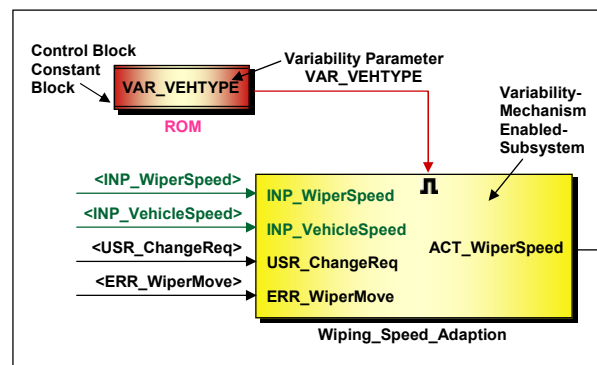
Control Block Constant Block

VAR_VEHTYPE

ROM

Variability Parameter VAR_VEHTYPE

Variability-Mechanism Enabled-Subsystem

<INP_WiperSpeed>

<INP_VehicleSpeed>

<USR_ChangeReq>

<ERR_WiperMove>

INP_WiperSpeed

INP_VehicleSpeed

USR_ChangeReq

ERR_WiperMove

ACT_WiperSpeed

Wiping_Speed_Adaption